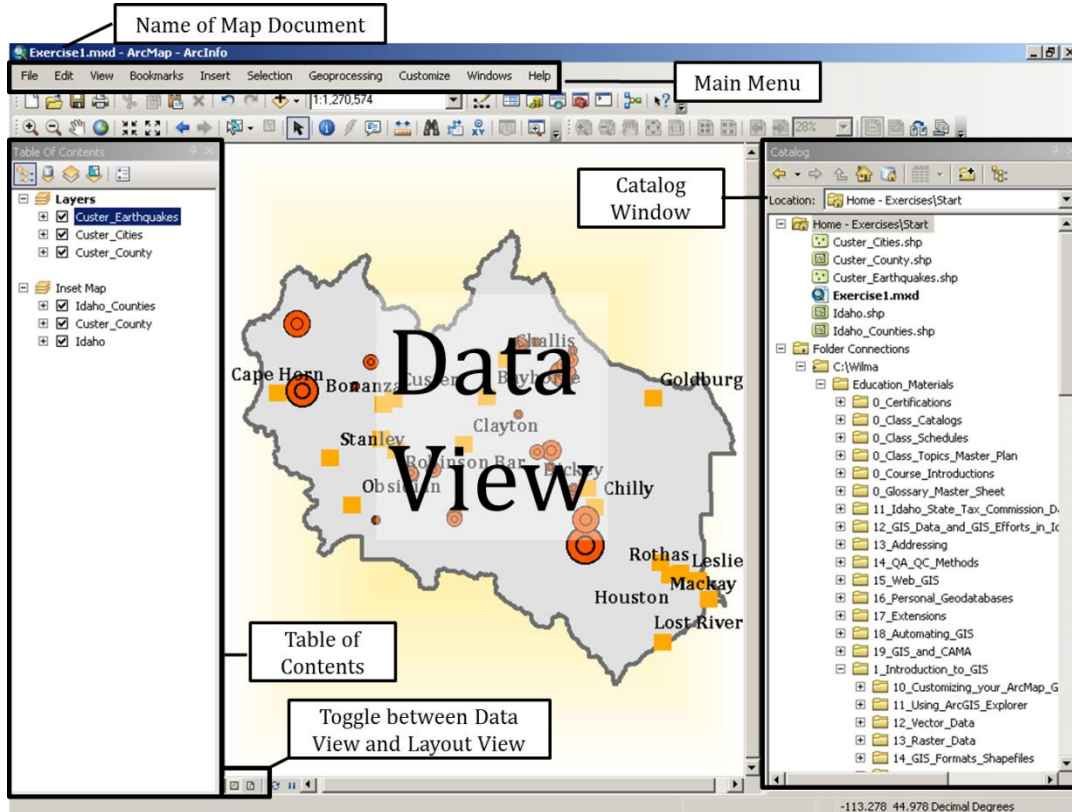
Name of Map Document

Exercise1.mxd - ArcMap - ArcInfo

File Edit View Bookmarks Insert Selection Geoprocessing Customize Windows Help

Main Menu

1:1,270,574

28%

Table Of Contents

Layers
Custer_Earthquakes
Custer_Cities
Custer_County

Inset Map
Idaho_Counties
Custer_County
Idaho

Data View

Cape Horn
Bonanza
Custer
Bayhorse
Challis
Goldburg
Stanley
Clayton
Robinson Bar
Obsidian
Chilly
Rothas
Leslie
Mackay
Houston
Lost River

Table of Contents

Toggle between Data View and Layout View

Catalog

Catalog Window

Location: Home - Exercises\Start

Home - Exercises\Start
Custer_Cities.shp
Custer_County.shp
Custer_Earthquakes.shp
Exercise1.mxd
Idaho.shp
Idaho_Counties.shp
Folder Connections
C:\Wilma
Education_Materials
0_Certifications
0_Class_Catalogs
0_Class_Schedules
0_Class_Topics_Master_Plan
0_Course_Introductions
0_Glossary_Master_Sheet
11_Idaho_State_Tax_Commission_D
12_GIS_Data_and_GIS_Efforts_in_Ic
13_Addressing
14_QA_QC_Methods
15_Web_GIS
16_Personal_Geodatabases
17_Extensions
18_Automating_GIS
19_GIS_and_CAMA
1_Introduction_to_GIS
10_Customizing_your_ArcMap_G
11_Using_ArcGIS_Explorer
12_Vector_Data
13_Raster_Data
14_GIS_Formats_Shapefiles

-113.278 44.978 Decimal Degrees